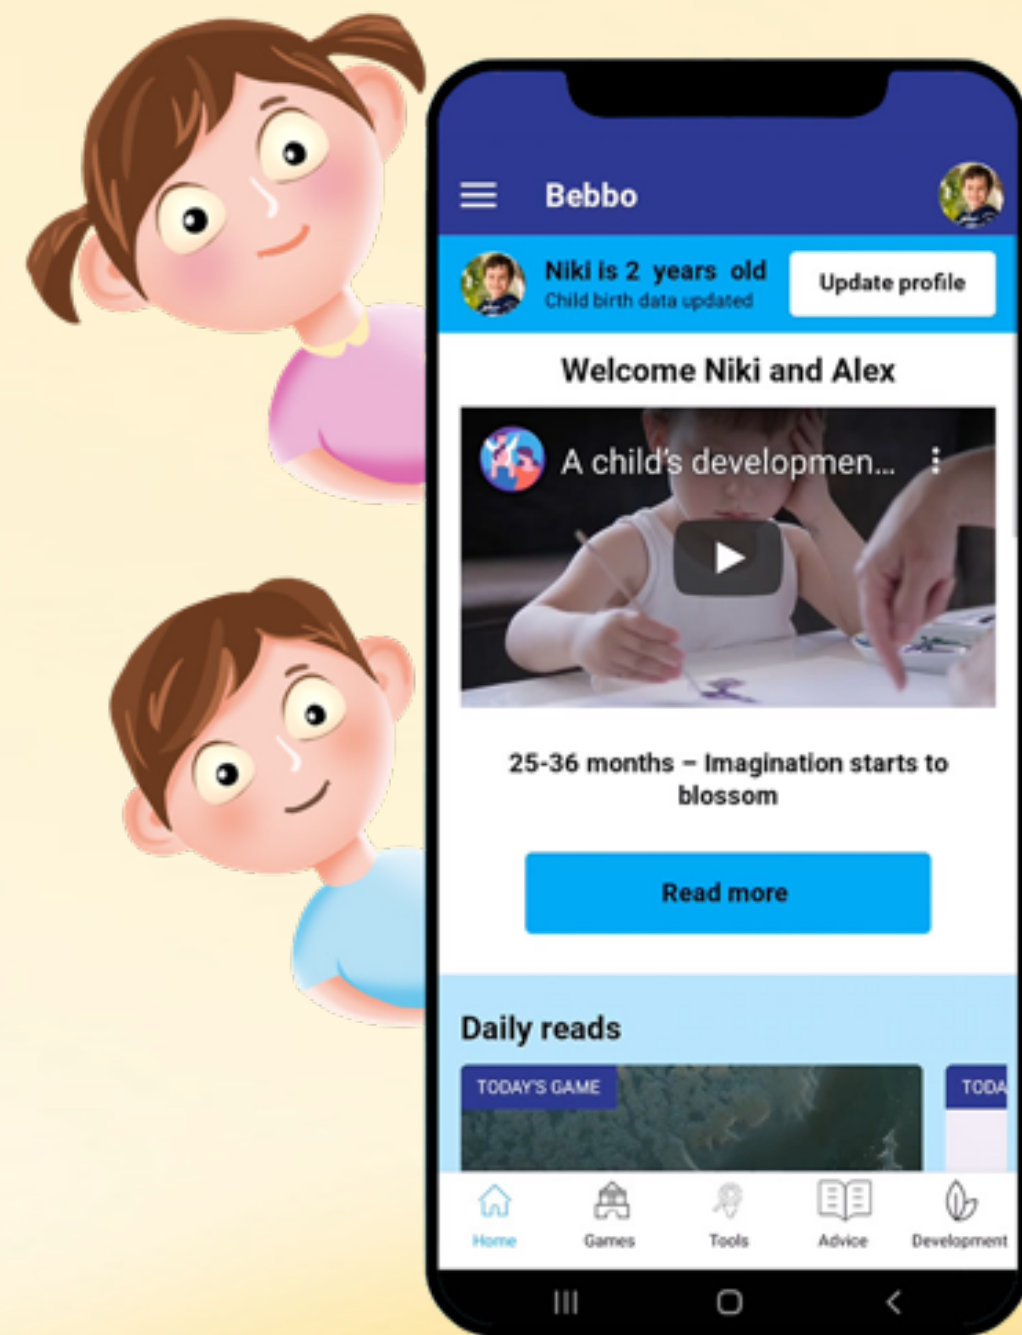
Bebbo

Niki is 2 years old
Child birth data updated

Update profile

Welcome Niki and Alex

A child's developmen...

25-36 months – Imagination starts to blossom

Read more

Daily reads

TODAY'S GAME

TODA

Home Games Tools Advice Development